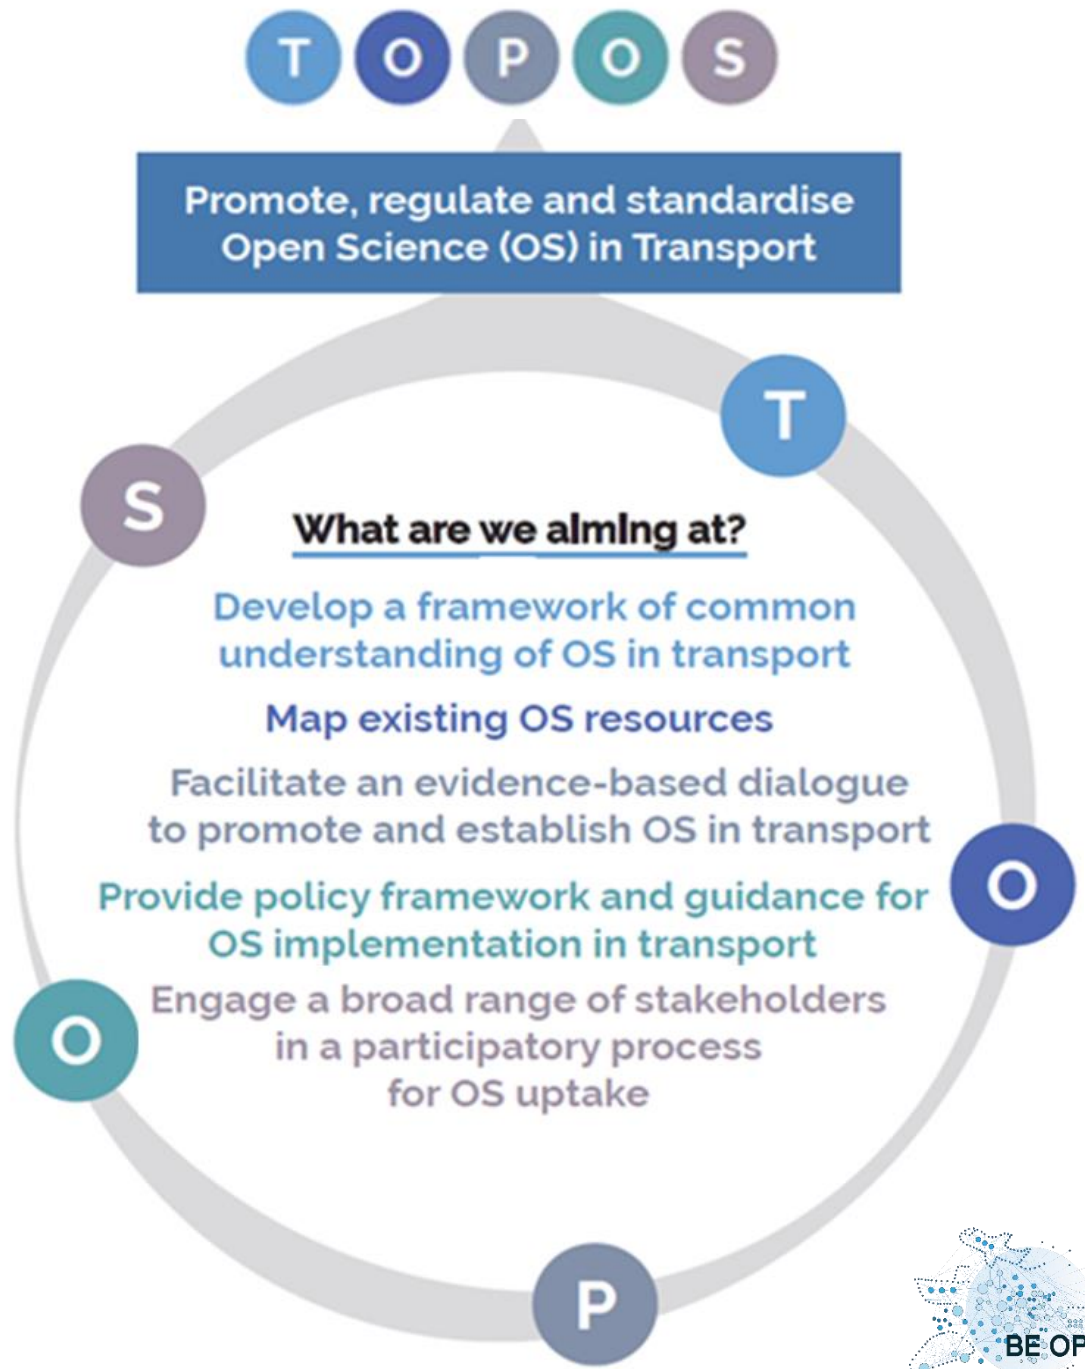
T O P O S

Promote, regulate and standardise Open Science (OS) in Transport

T

S

What are we aiming at?

Develop a framework of common understanding of OS in transport

Map existing OS resources

Facilitate an evidence-based dialogue to promote and establish OS in transport

O

Provide policy framework and guidance for OS implementation in transport

O

Engage a broad range of stakeholders in a participatory process for OS uptake

P

BE OP